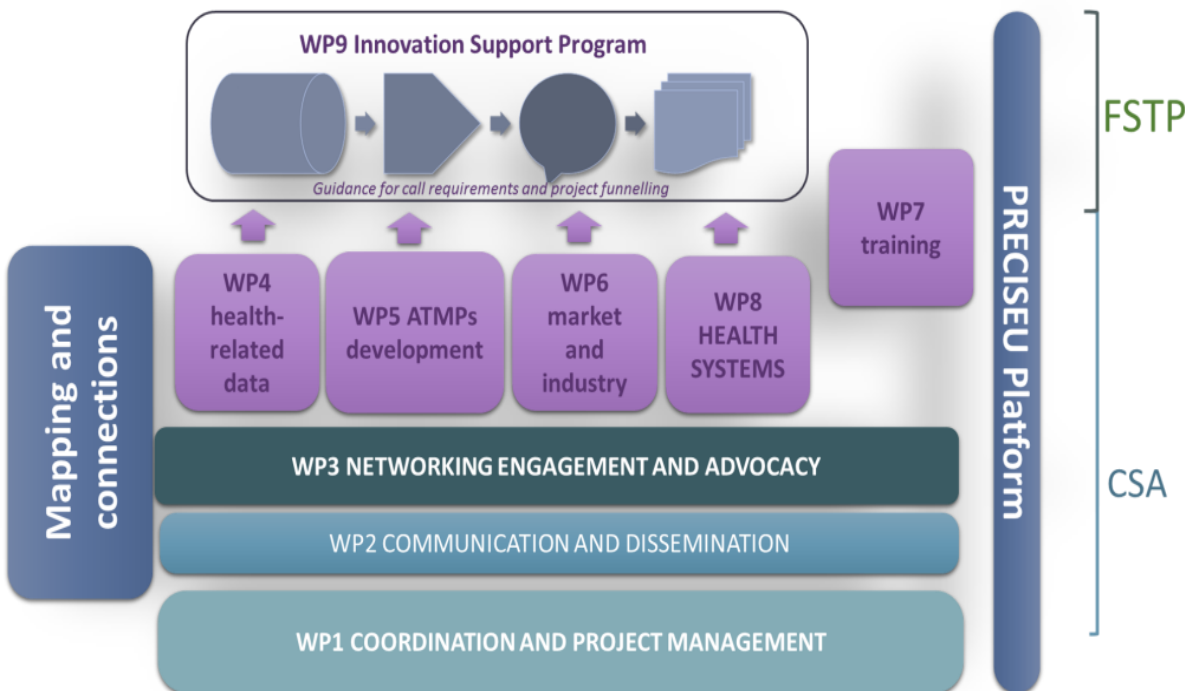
WP9 Innovation Support Program

Guidance for call requirements and project funnelling

FSTP

WP7 training

PRECISEU Platform

Mapping and connections

WP4 health-related data

WP5 ATMPs development

WP6 market and industry

WP8 HEALTH SYSTEMS

WP3 NETWORKING ENGAGEMENT AND ADVOCACY

WP2 COMMUNICATION AND DISSEMINATION

WP1 COORDINATION AND PROJECT MANAGEMENT

CSA